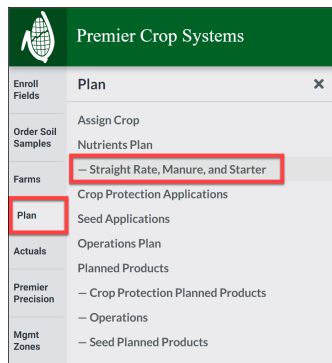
Premier Crop Systems

Enroll Fields

Order Soil Samples

Farms

Plan

Actuals

Premier Precision

Mgmt Zones

Plan

×

Assign Crop

Nutrients Plan

— Straight Rate, Manure, and Starter

Crop Protection Applications

Seed Applications

Operations Plan

Planned Products

— Crop Protection Planned Products

— Operations

— Seed Planned Products